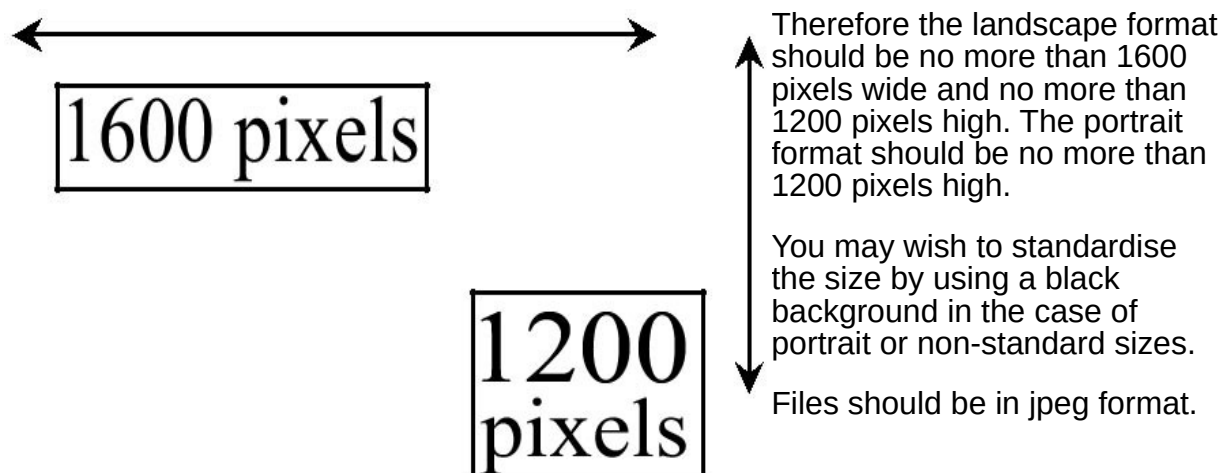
1600 pixels

1200 pixels

Therefore the landscape format should be no more than 1600 pixels wide and no more than 1200 pixels high. The portrait format should be no more than 1200 pixels high.

You may wish to standardise the size by using a black background in the case of portrait or non-standard sizes.

Files should be in jpeg format.